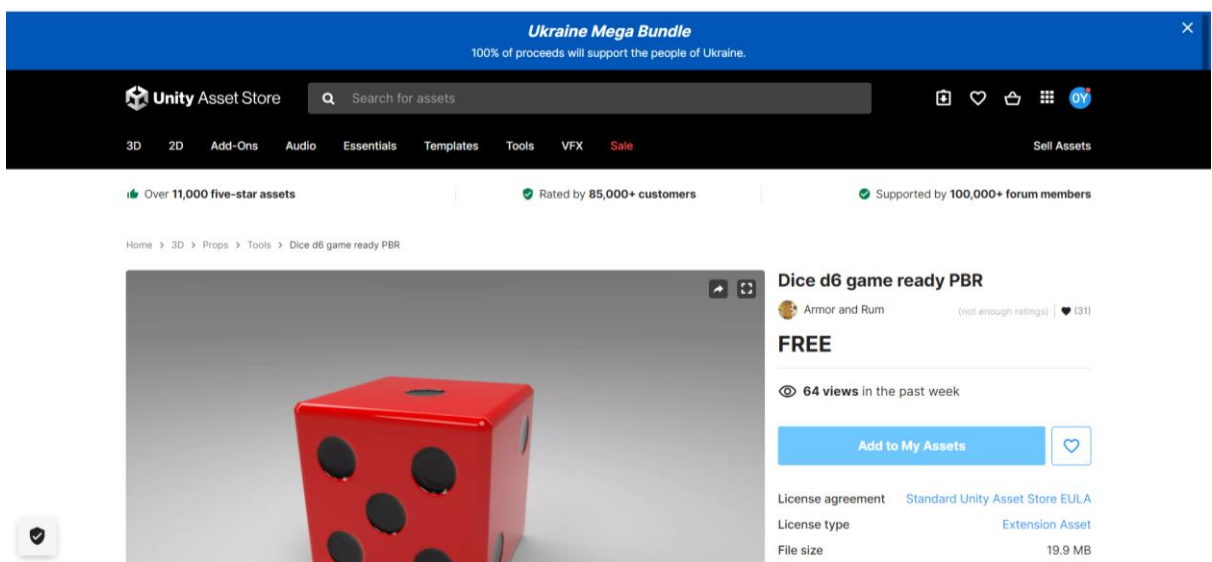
Ukraine Mega Bundle
100% of proceeds will support the people of Ukraine.

Unity Asset Store
Search for assets
OY

3D 2D Add-Ons Audio Essentials Templates Tools VFX Sale
Sell Assets

Over 11,000 five-star assets
Rated by 85,000+ customers
Supported by 100,000+ forum members

Home > 3D > Props > Tools > Dice d6 game ready PBR

Dice d6 game ready PBR
Armor and Rum
(not enough ratings) | (31)
FREE

64 views in the past week

Add to My Assets

| License agreement | Standard Unity Asset Store EULA |
|---|---|
| License type | Extension Asset |
| File size | 19.9 MB |